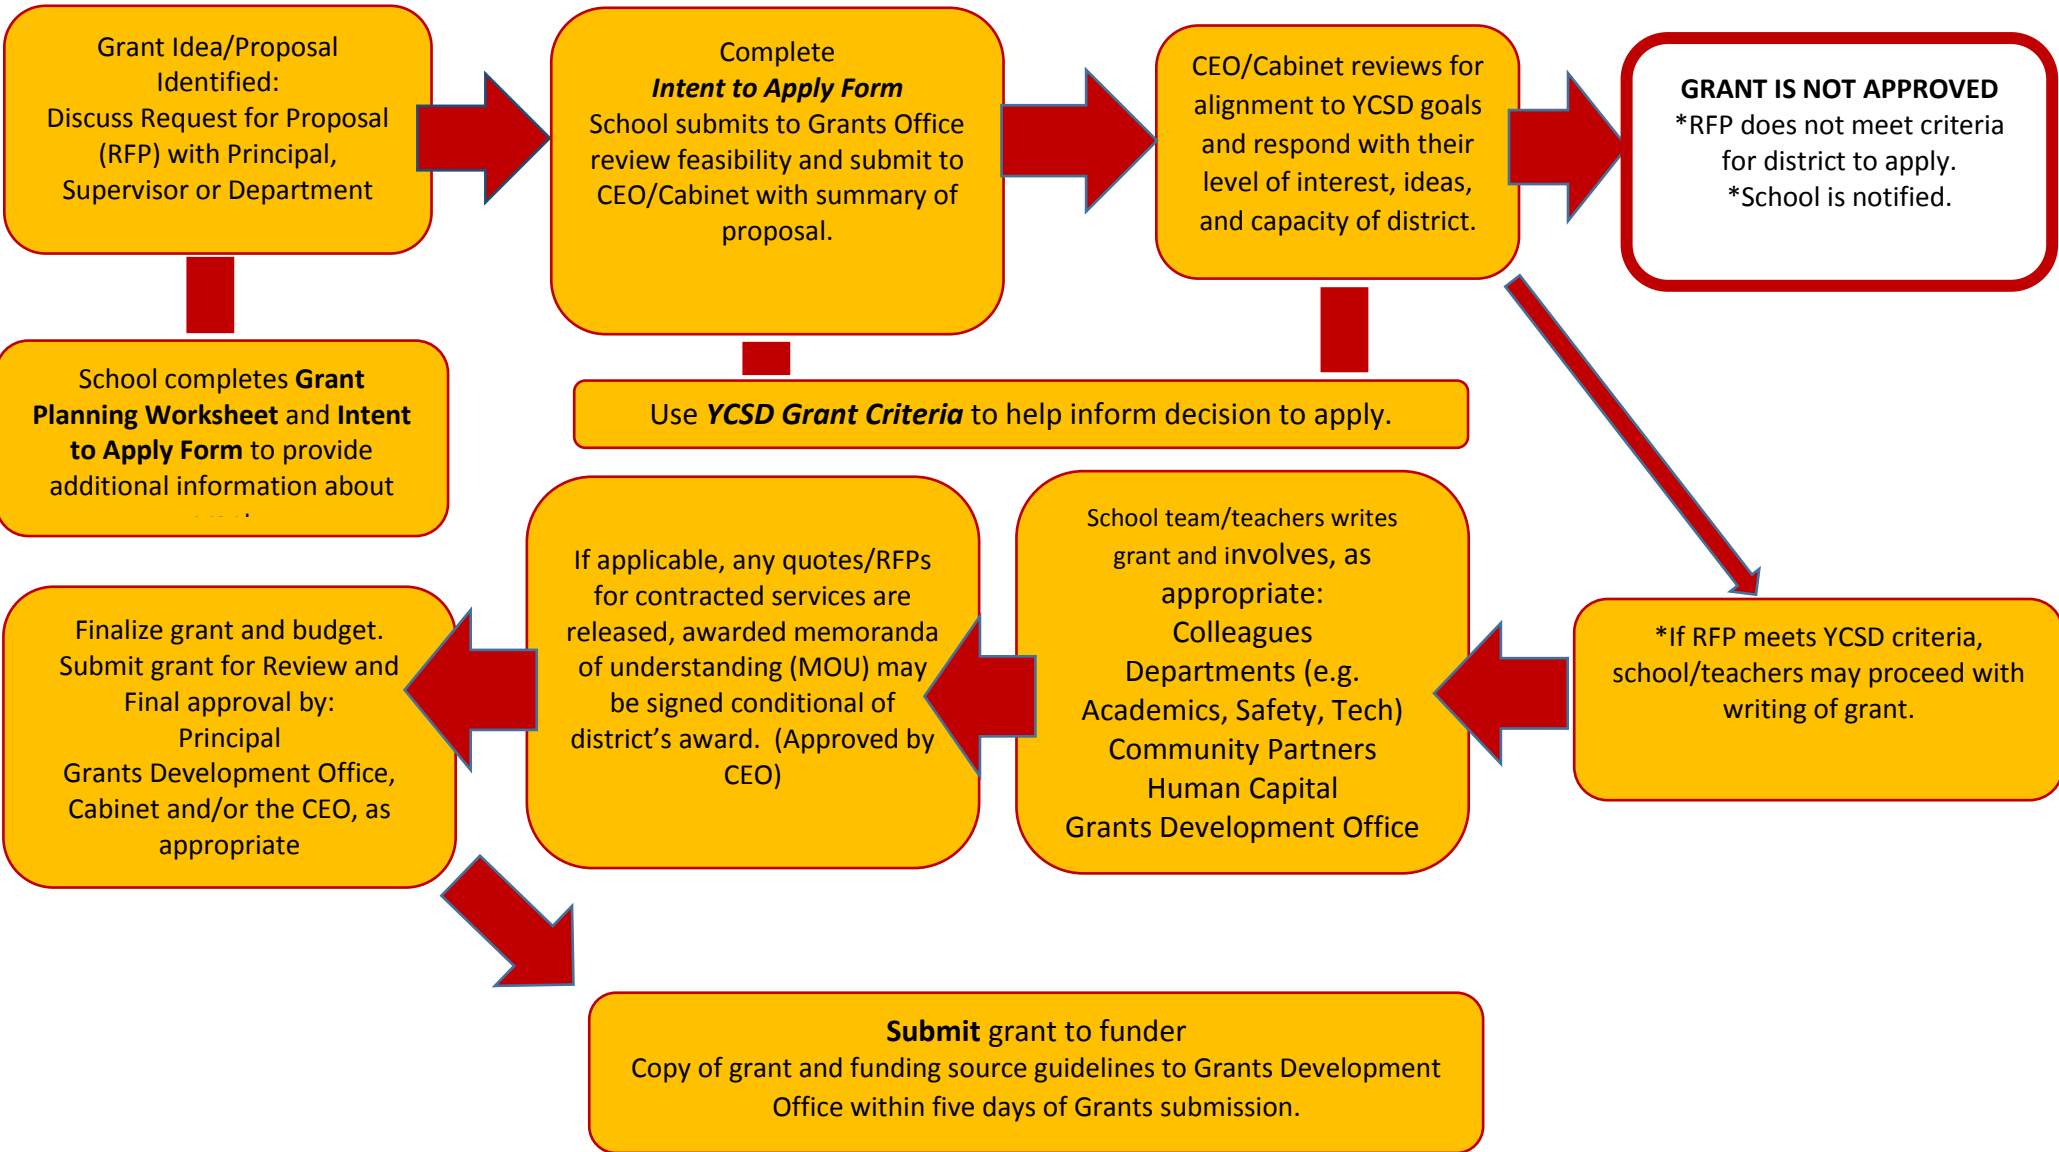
Grant Idea/Proposal Identified:
Discuss Request for Proposal (RFP) with Principal, Supervisor or Department

Complete
***Intent to Apply Form***
School submits to Grants Office review feasibility and submit to CEO/Cabinet with summary of proposal.

CEO/Cabinet reviews for alignment to YCSD goals and respond with their level of interest, ideas, and capacity of district.

**GRANT IS NOT APPROVED**
*RFP does not meet criteria for district to apply.
*School is notified.

School completes **Grant Planning Worksheet** and **Intent to Apply Form** to provide additional information about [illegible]

Use ***YCSD Grant Criteria*** to help inform decision to apply.

*If RFP meets YCSD criteria, school/teachers may proceed with writing of grant.

School team/teachers writes grant and involves, as appropriate:
Colleagues
Departments (e.g. Academics, Safety, Tech)
Community Partners
Human Capital
Grants Development Office

If applicable, any quotes/RFPs for contracted services are released, awarded memoranda of understanding (MOU) may be signed conditional of district's award. (Approved by CEO)

Finalize grant and budget. Submit grant for Review and Final approval by:
Principal
Grants Development Office, Cabinet and/or the CEO, as appropriate

**Submit** grant to funder
Copy of grant and funding source guidelines to Grants Development Office within five days of Grants submission.